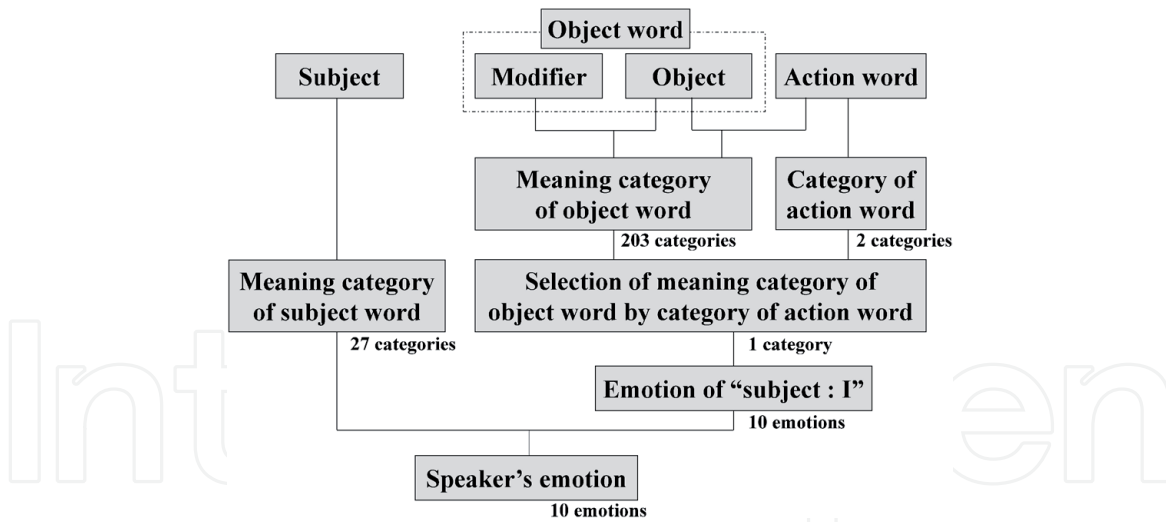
Object word

Subject

Modifier

Object

Action word

Meaning category of object word

203 categories

Category of action word

2 categories

Meaning category of subject word

27 categories

Selection of meaning category of object word by category of action word

1 category

Emotion of “subject : I”

10 emotions

Speaker’s emotion

10 emotions